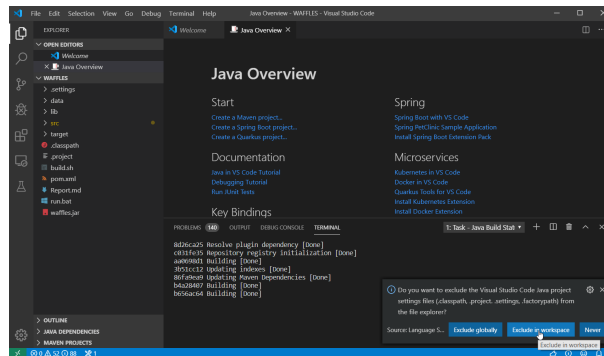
File Edit Selection View Go Debug Terminal Help Java Overview - WAFFLES - Visual Studio Code

EXPLORER
OPEN EDITORS
Welcome
× Java Overview
WAFFLES
> .settings
> data
> lib
> src
> target
.classpath
.project
build.sh
pom.xml
Report.md
run.bat
waffles.jar
> OUTLINE
> JAVA DEPENDENCIES
> MAVEN PROJECTS

Welcome
Java Overview ×

Java Overview

Start
Create a Maven project...
Create a Spring Boot project...
Create a Quarkus project...

Spring
Spring Boot with VS Code
Spring PetClinic Sample Application
Install Spring Boot Extension Pack

Documentation
Java in VS Code Tutorial
Debugging Tutorial
Run JUnit Tests

Microservices
Kubernetes in VS Code
Docker in VS Code
Quarkus Tools for VS Code
Install Kubernetes Extension
Install Docker Extension

Key Bindings

PROBLEMS 140 OUTPUT DEBUG CONSOLE TERMINAL
1: Task - Java Build Stat

8d26ca25 Resolve plugin dependency [Done]
c031fe35 Repository registry initialization [Done]
aa069bd1 Building [Done]
3b51cc12 Updating indexes [Done]
86fa9ea9 Updating Maven Dependencies [Done]
b4a28407 Building [Done]
b656ac64 Building [Done]

Do you want to exclude the Visual Studio Code Java project settings files (.classpath, .project, .settings, .factorypath) from the file explorer?
Source: Language S... Exclude globally Exclude in workspace Never
Exclude in workspace

⊗ 0 ⚠ 52 ⓘ 88 ✗ 1